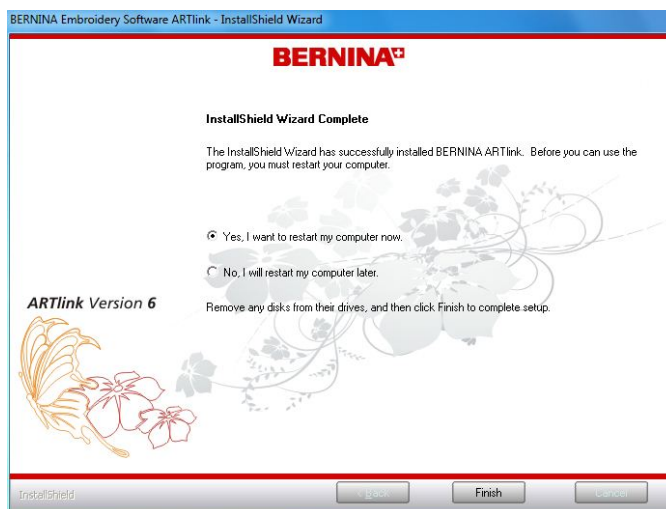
BERNINA Embroidery Software ARTlink - InstallShield Wizard

BERNINA

InstallShield Wizard Complete

The InstallShield Wizard has successfully installed BERNINA ARTlink. Before you can use the program, you must restart your computer.

Yes, I want to restart my computer now.

No, I will restart my computer later.

ARTlink Version 6

Remove any disks from their drives, and then click Finish to complete setup.

InstallShield

< Back

Finish

Cancel